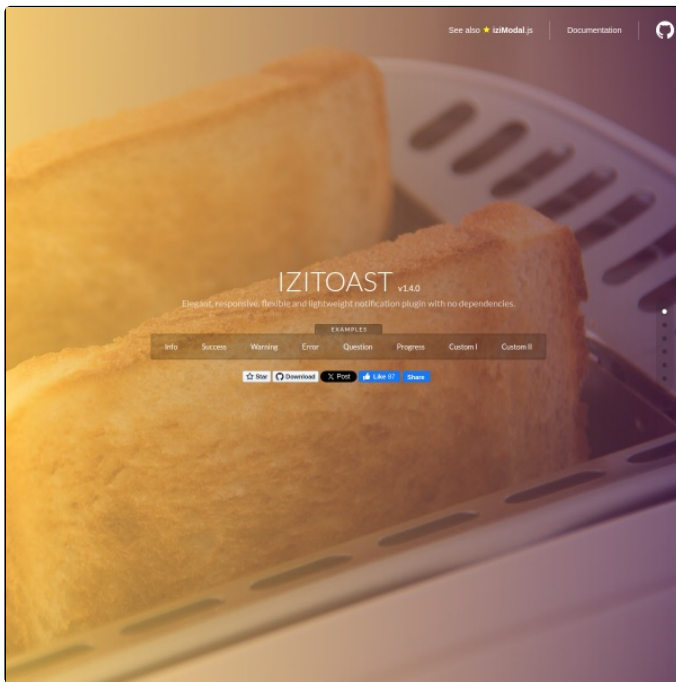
See also ★ iziModal.js

Documentation

IZITOAST v1.4.0

Elegant, responsive, flexible and lightweight notification plugin with no dependencies.

EXAMPLES

Info Success Warning Error Question Progress Custom I Custom II

Star Download X Post Like 97 Share